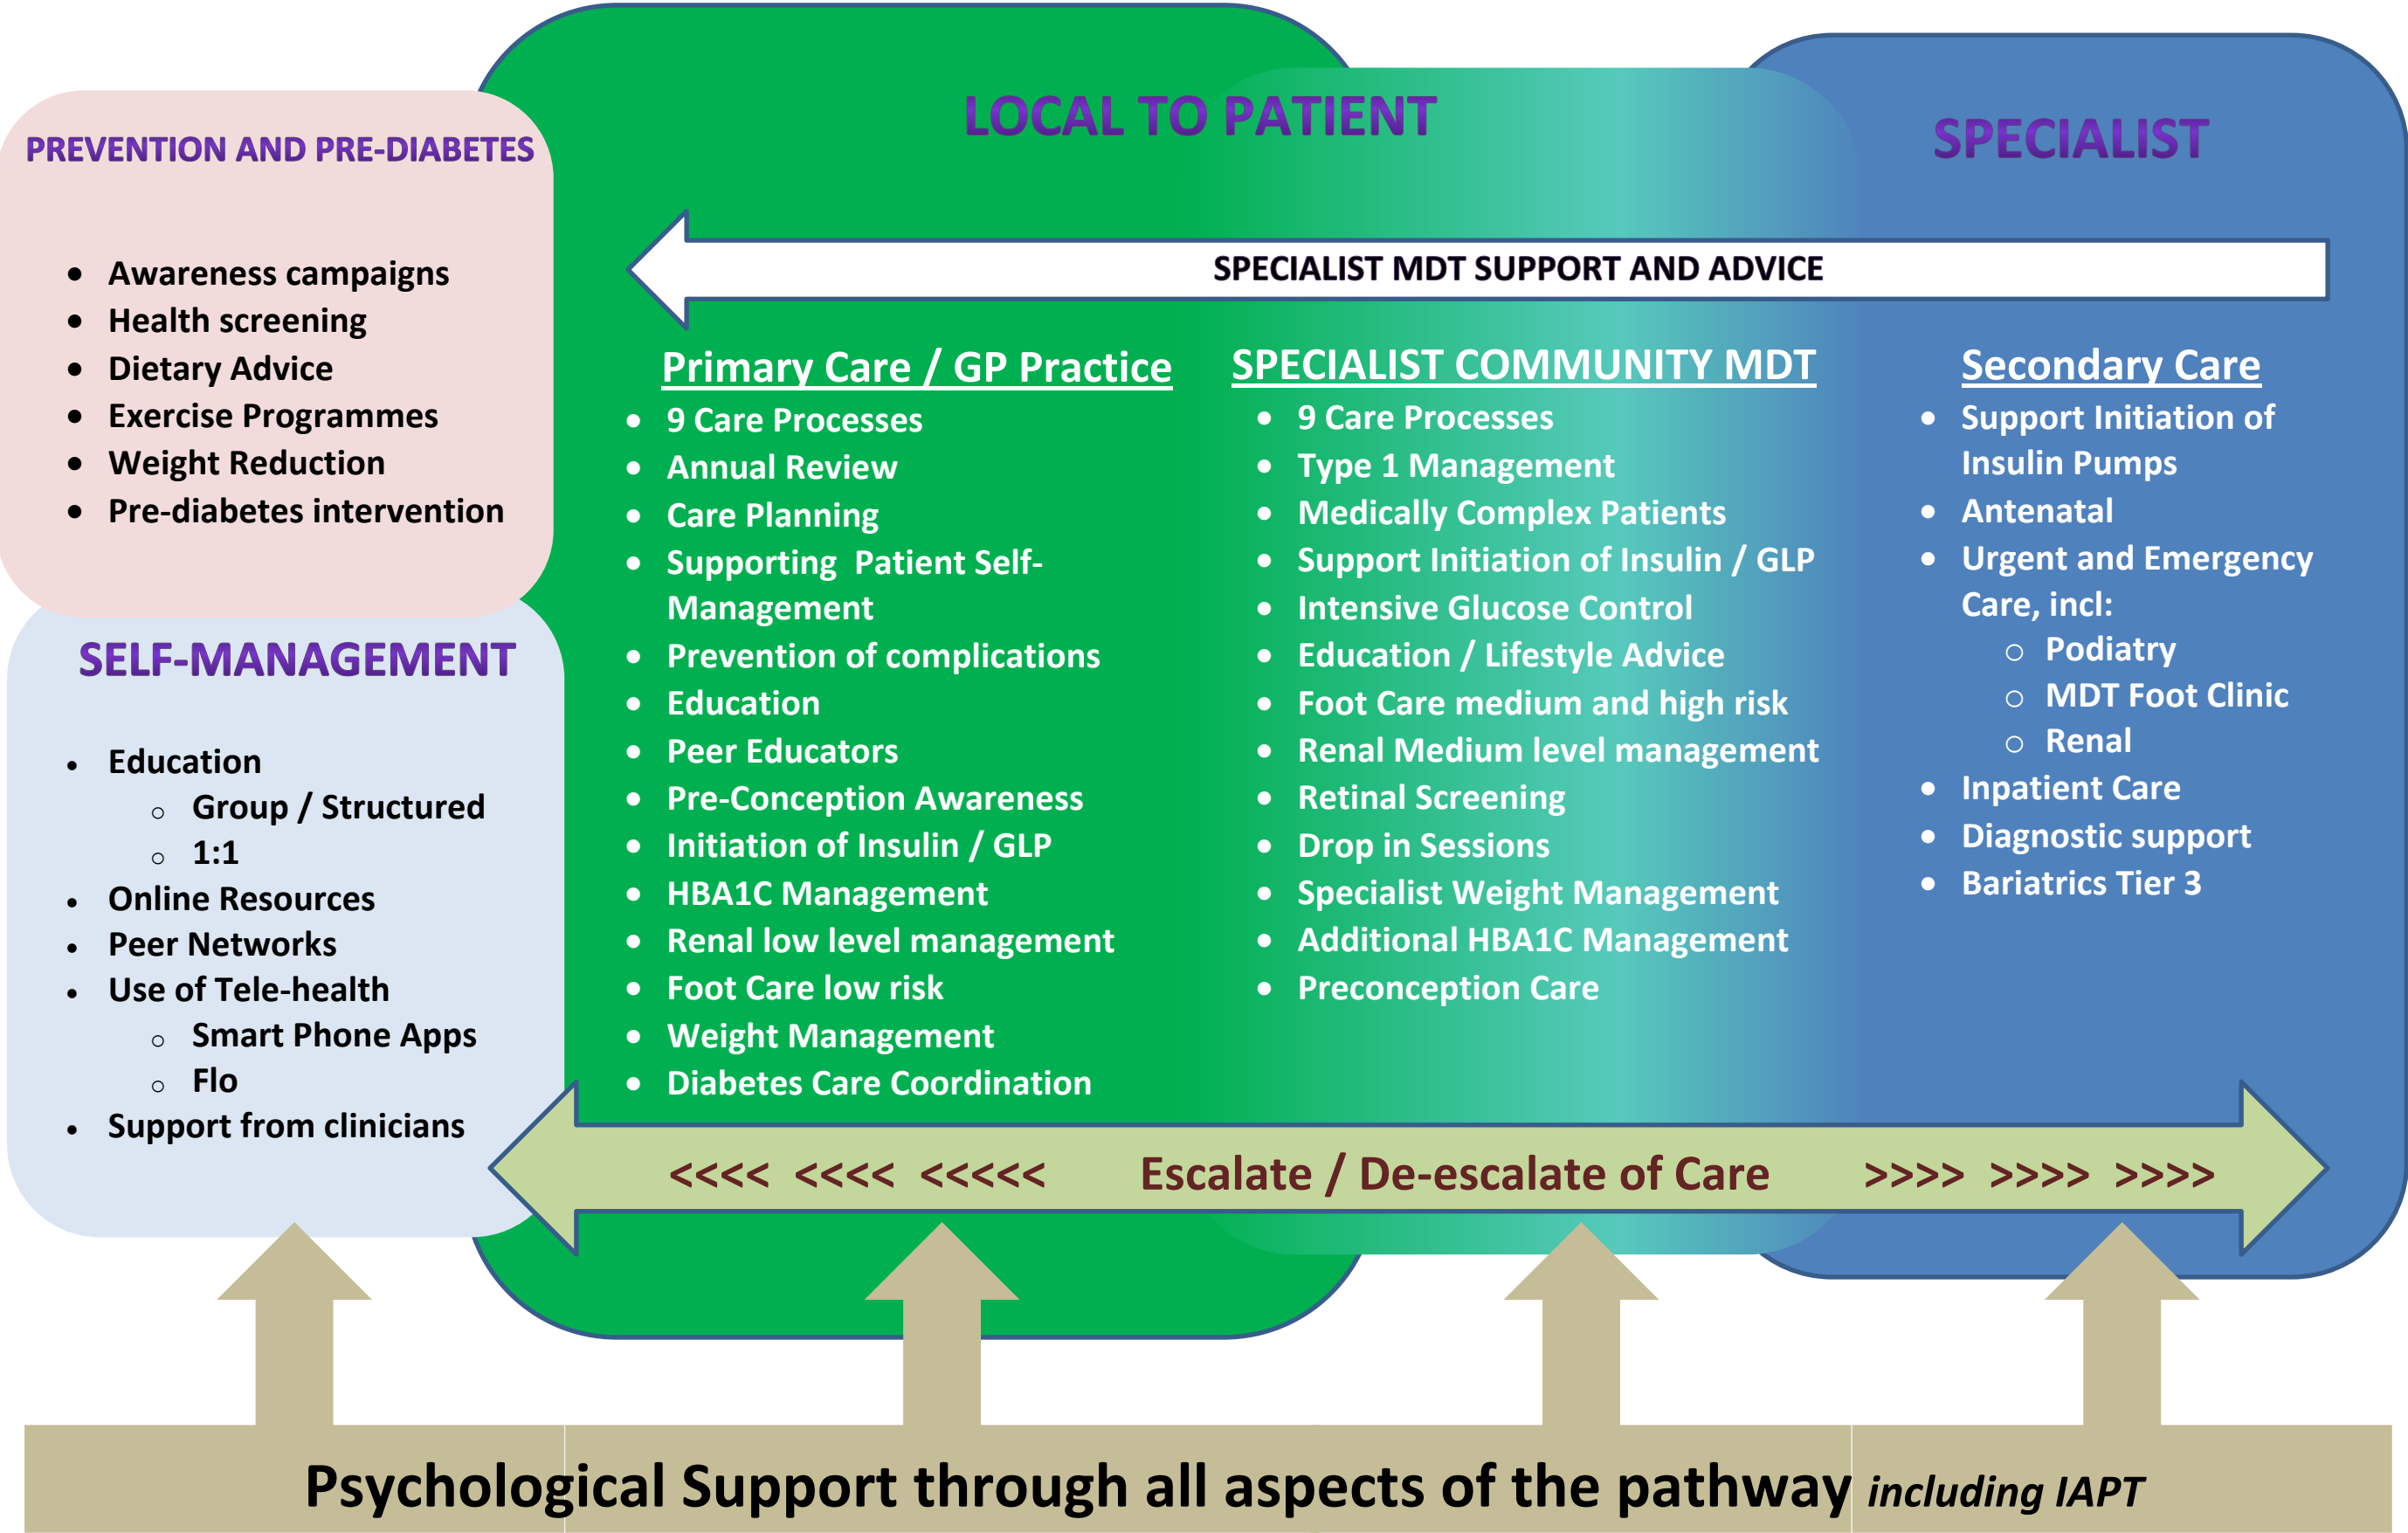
PREVENTION AND PRE-DIABETES

- Awareness campaigns
- Health screening
- Dietary Advice
- Exercise Programmes
- Weight Reduction
- Pre-diabetes intervention

SELF-MANAGEMENT

- Education
  - Group / Structured
  - 1:1
- Online Resources
- Peer Networks
- Use of Tele-health
  - Smart Phone Apps
  - Flo
- Support from clinicians

LOCAL TO PATIENT

SPECIALIST

SPECIALIST MDT SUPPORT AND ADVICE

Primary Care / GP Practice

- 9 Care Processes
- Annual Review
- Care Planning
- Supporting Patient Self-Management
- Prevention of complications
- Education
- Peer Educators
- Pre-Conception Awareness
- Initiation of Insulin / GLP
- HBA1C Management
- Renal low level management
- Foot Care low risk
- Weight Management
- Diabetes Care Coordination

SPECIALIST COMMUNITY MDT

- 9 Care Processes
- Type 1 Management
- Medically Complex Patients
- Support Initiation of Insulin / GLP
- Intensive Glucose Control
- Education / Lifestyle Advice
- Foot Care medium and high risk
- Renal Medium level management
- Retinal Screening
- Drop in Sessions
- Specialist Weight Management
- Additional HBA1C Management
- Preconception Care

Secondary Care

- Support Initiation of Insulin Pumps
- Antenatal
- Urgent and Emergency Care, incl:
  - Podiatry
  - MDT Foot Clinic
  - Renal
- Inpatient Care
- Diagnostic support
- Bariatrics Tier 3

<<<< <<<< <<<<< Escalate / De-escalate of Care >>>> >>>> >>>>

Psychological Support through all aspects of the pathway including IAPT